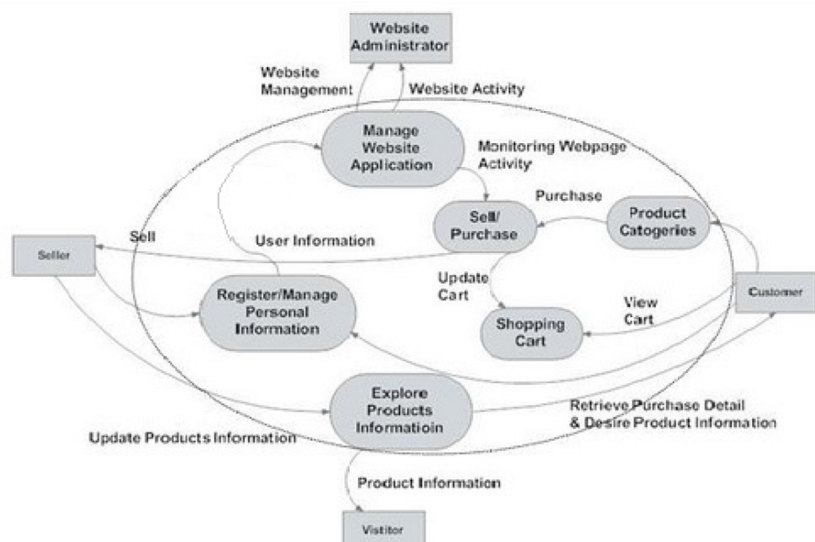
Website Administrator

Website Management

Website Activity

Manage Website Application

Monitoring Webpage Activity

Purchase

Product Catogeries

Sell/ Purchase

Sell

User Information

Seller

Update Cart

Customer

View Cart

Register/Manage Personal Information

Shopping Cart

Explore Products Informatioin

Retrieve Purchase Detail & Desire Product Information

Update Products Information

Product Information

Vistitor